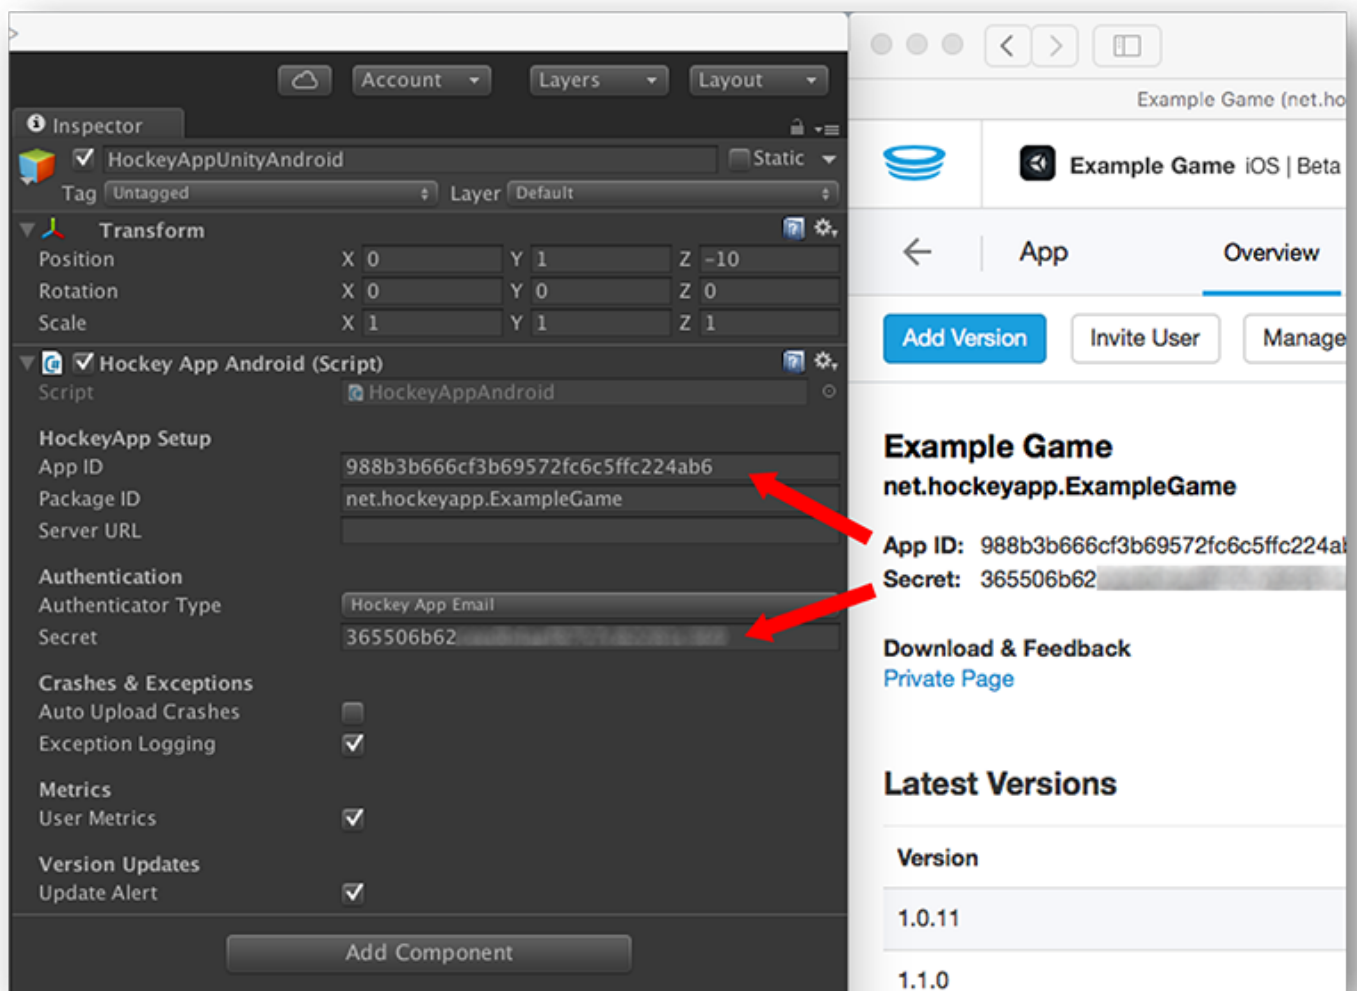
Account Layers Layout

Inspector

HockeyAppUnityAndroid Static

Tag Untagged Layer Default

Transform

Position X 0 Y 1 Z -10

Rotation X 0 Y 0 Z 0

Scale X 1 Y 1 Z 1

Hockey App Android (Script)

Script HockeyAppAndroid

HockeyApp Setup

App ID 988b3b666cf3b69572fc6c5ffc224ab6

Package ID net.hockeyapp.ExampleGame

Server URL

Authentication

Authenticator Type Hockey App Email

Secret 365506b62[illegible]

Crashes & Exceptions

Auto Upload Crashes

Exception Logging

Metrics

User Metrics

Version Updates

Update Alert

Add Component

Example Game (net.ho

Example Game iOS | Beta

App Overview

Add Version Invite User Manage

Example Game

net.hockeyapp.ExampleGame

App ID: 988b3b666cf3b69572fc6c5ffc224a

Secret: 365506b62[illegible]

Download & Feedback

Private Page

Latest Versions

| Version |
|---|
| 1.0.11 |
| 1.1.0 |